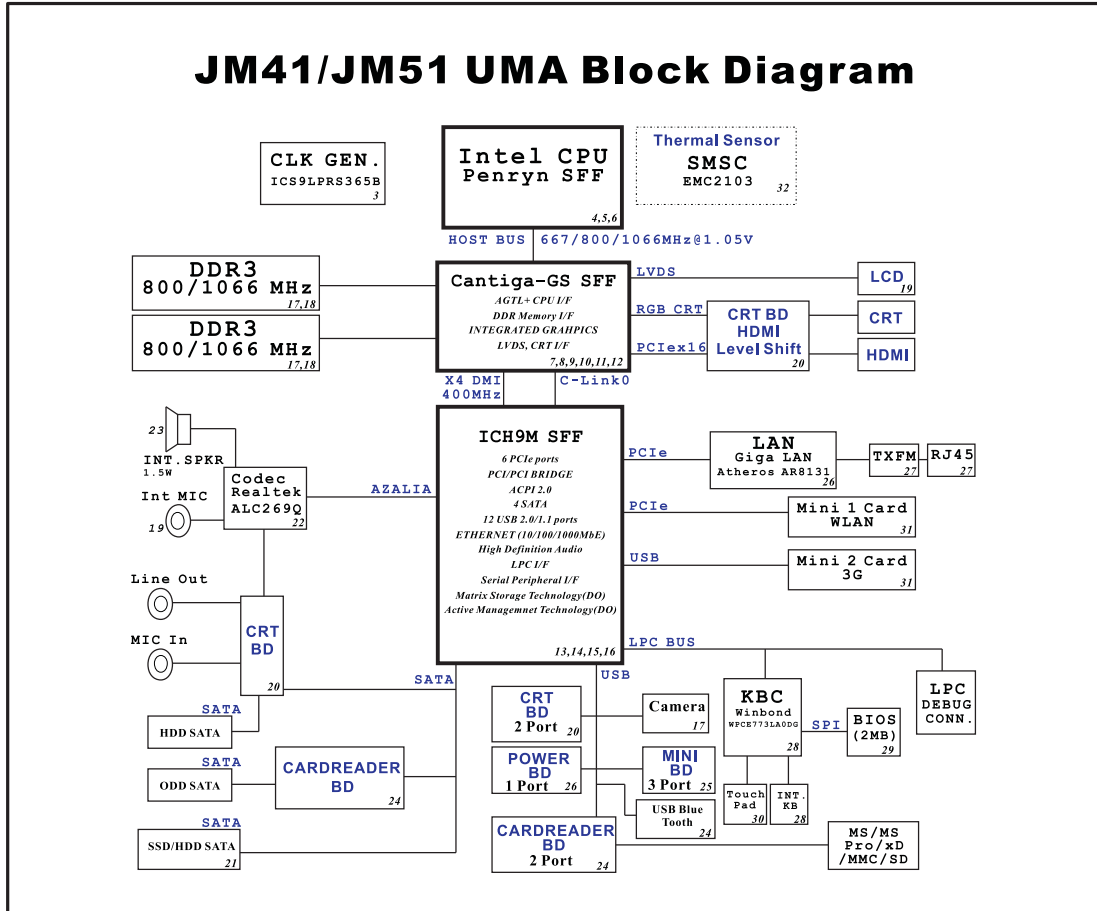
JM41/JM51 UMA Block Diagram

CLK GEN.
ICS9LPRS365B
3

Intel CPU
Penryn SFF
4,5,6

Thermal Sensor
SMSC
EMC2103
32

HOST BUS 667/800/1066MHz@1.05V

DDR3
800/1066 MHz
17,18

DDR3
800/1066 MHz
17,18

Cantiga-GS SFF
AGTL+ CPU I/F
DDR Memory I/F
INTEGRATED GRAHPICS
LVDS, CRT I/F
7,8,9,10,11,12

LVDS
LCD
19

RGB CRT
CRT BD
HDMI
Level Shift
20
CRT

PCIex16
HDMI

X4 DMI
400MHz
C-Link0

23
INT.SPKR
1.5W

Int MIC
19

Codec
Realtek
ALC269Q
22

AZALIA

ICH9M SFF
6 PCIe ports
PCI/PCI BRIDGE
ACPI 2.0
4 SATA
12 USB 2.0/1.1 ports
ETHERNET (10/100/1000MbE)
High Definition Audio
LPC I/F
Serial Peripheral I/F
Matrix Storage Technology(DO)
Active Managemnet Technology(DO)
13,14,15,16

PCIe
LAN
Giga LAN
Atheros AR8131
26
TXFM
27
RJ45
27

PCIe
Mini 1 Card
WLAN
31

USB
Mini 2 Card
3G
31

Line Out

MIC In

CRT
BD
20

LPC BUS
USB
SATA

SATA
HDD SATA

SATA
ODD SATA

CARDREADER
BD
24

SATA
SSD/HDD SATA
21

CRT
BD
2 Port
20

Camera
17

POWER
BD
1 Port
26

MINI
BD
3 Port
25

USB Blue
Tooth
24

CARDREADER
BD
2 Port
24

KBC
Winbond
WPCE773LA0DG
28

SPI
BIOS
(2MB)
29

LPC
DEBUG
CONN.

Touch
Pad
30

INT.
KB
28

MS/MS
Pro/xD
/MMC/SD